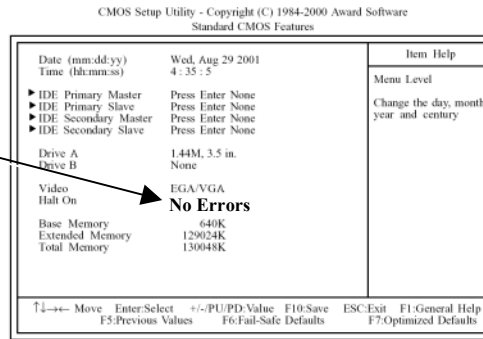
CMOS Setup Utility - Copyright (C) 1984-2000 Award Software
Standard CMOS Features

| | | Item Help |
|---|---|---|
| Date (mm:dd:yy) | Wed, Aug 29 2001 | Menu Level |
| Time (hh:mm:ss) | 4 : 35 : 5 | Change the day, month year and century |
| ▶ IDE Primary Master | Press Enter None | |
| ▶ IDE Primary Slave | Press Enter None | |
| ▶ IDE Secondary Master | Press Enter None | |
| ▶ IDE Secondary Slave | Press Enter None | |
| Drive A | 1.44M, 3.5 in. | |
| Drive B | None | |
| Video | EGA/VGA | |
| Halt On | No Errors | |
| Base Memory | 640K | |
| Extended Memory | 129024K | |
| Total Memory | 130048K | |

↑↓→← Move Enter:Select +/-/PU/PD:Value F10:Save ESC:Exit F1:General Help
F5:Previous Values F6:Fail-Safe Defaults F7:Optimized Defaults